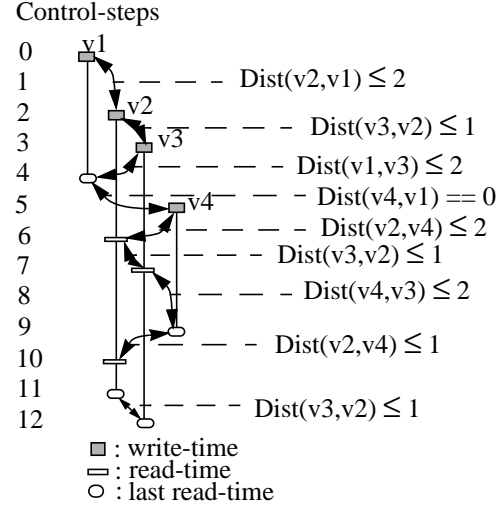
Control-steps

0
1
2
3
4
5
6
7
8
9
10
11
12

v1
v2
v3
v4

Dist(v2,v1) ≤ 2
Dist(v3,v2) ≤ 1
Dist(v1,v3) ≤ 2
Dist(v4,v1) == 0
Dist(v2,v4) ≤ 2
Dist(v3,v2) ≤ 1
Dist(v4,v3) ≤ 2
Dist(v2,v4) ≤ 1
Dist(v3,v2) ≤ 1

: write-time
: read-time
: last read-time